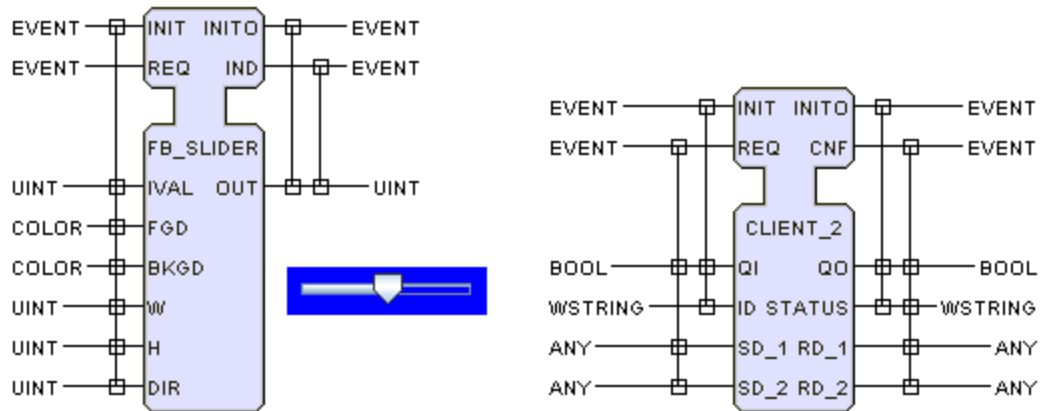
EVENT INIT INITO EVENT
EVENT REQ IND EVENT
FB_SLIDER
UINT IVAL OUT UINT
COLOR FGD
COLOR BKGD
UINT W
UINT H
UINT DIR

EVENT INIT INITO EVENT
EVENT REQ CNF EVENT
CLIENT_2
BOOL QI QO BOOL
WSTRING ID STATUS WSTRING
ANY SD_1 RD_1 ANY
ANY SD_2 RD_2 ANY